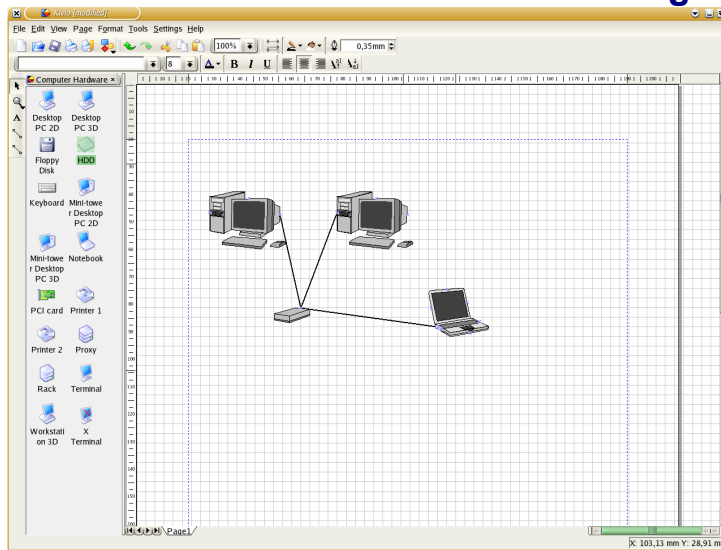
Kivio [modified]

File Edit View Page Format Tools Settings Help

100%

0,35mm

8

B I U

Computer Hardware

Desktop PC 2D
Desktop PC 3D
Floppy Disk
HDD
Keyboard
Mini-tower Desktop PC 2D
Mini-tower Desktop PC 3D
Notebook
PCI card
Printer 1
Printer 2
Proxy
Rack
Terminal
Workstation 3D
X Terminal

Page1

X: 103,13 mm Y: 28,91 mm